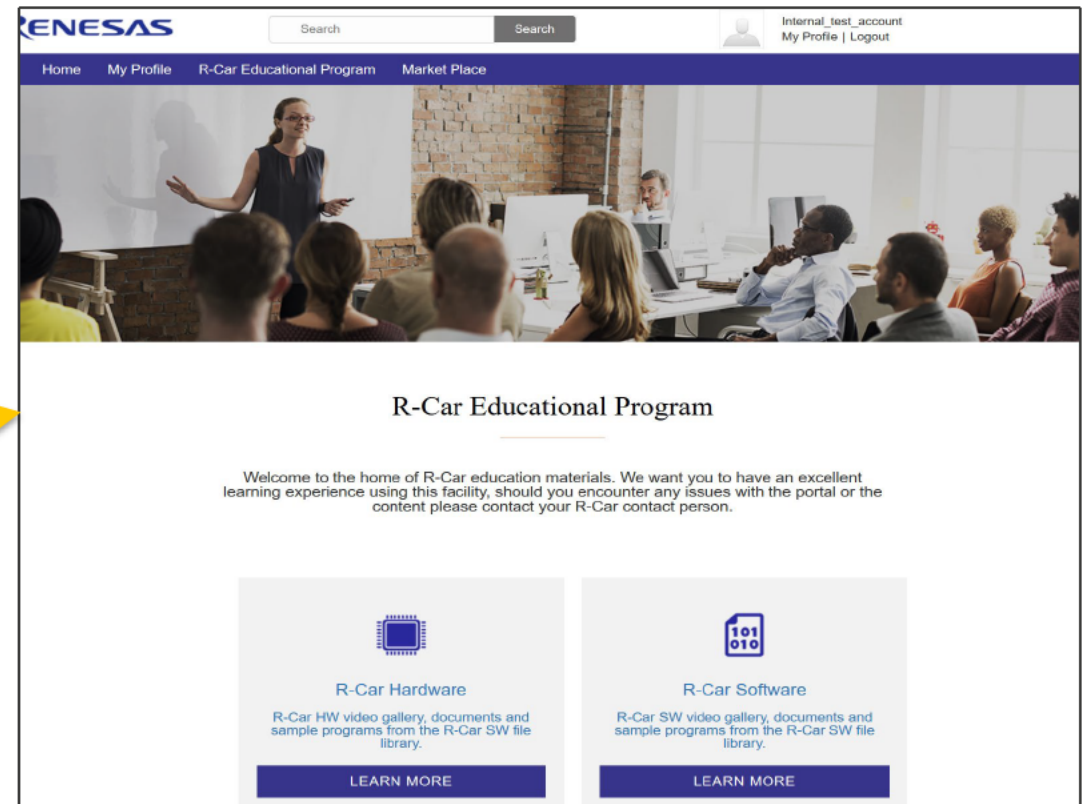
RENESAS

Search Search

Internal_test_account
My Profile | Logout

Home My Profile R-Car Educational Program Market Place

R-Car Educational Program

Welcome to the home of R-Car education materials. We want you to have an excellent learning experience using this facility, should you encounter any issues with the portal or the content please contact your R-Car contact person.

101
010

R-Car Hardware

R-Car HW video gallery, documents and sample programs from the R-Car SW file library.

LEARN MORE

R-Car Software

R-Car SW video gallery, documents and sample programs from the R-Car SW file library.

LEARN MORE